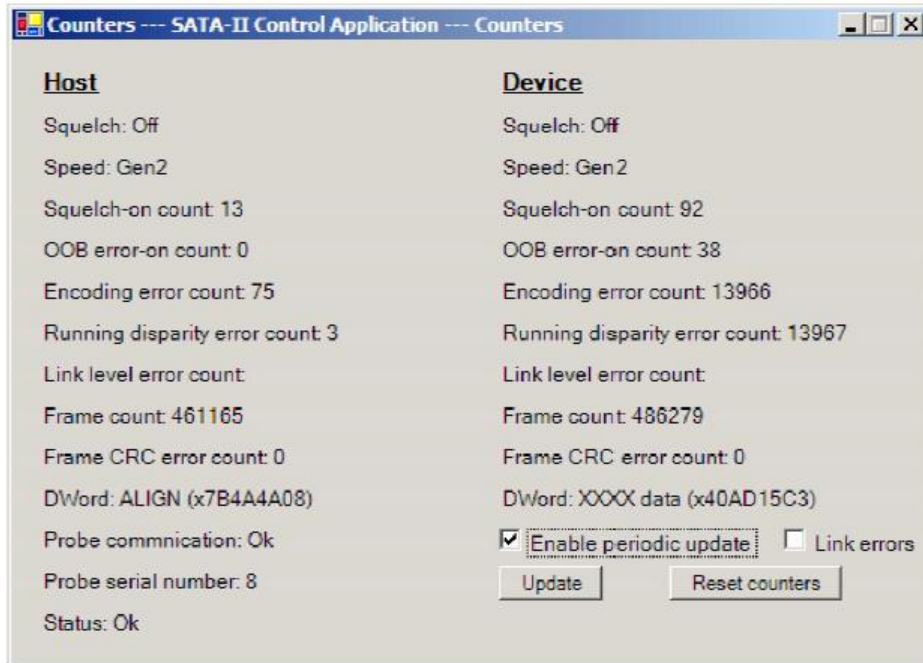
Counters --- SATA-II Control Application --- Counters

Host

Squelch: Off

Speed: Gen2

Squelch-on count: 13

OOB error-on count: 0

Encoding error count: 75

Running disparity error count: 3

Link level error count:

Frame count: 461165

Frame CRC error count: 0

DWord: ALIGN (x7B4A4A08)

Probe commnication: Ok

Probe serial number: 8

Status: Ok

Device

Squelch: Off

Speed: Gen2

Squelch-on count: 92

OOB error-on count: 38

Encoding error count: 13966

Running disparity error count: 13967

Link level error count:

Frame count: 486279

Frame CRC error count: 0

DWord: XXXX data (x40AD15C3)

Enable periodic update

Link errors

Update

Reset counters